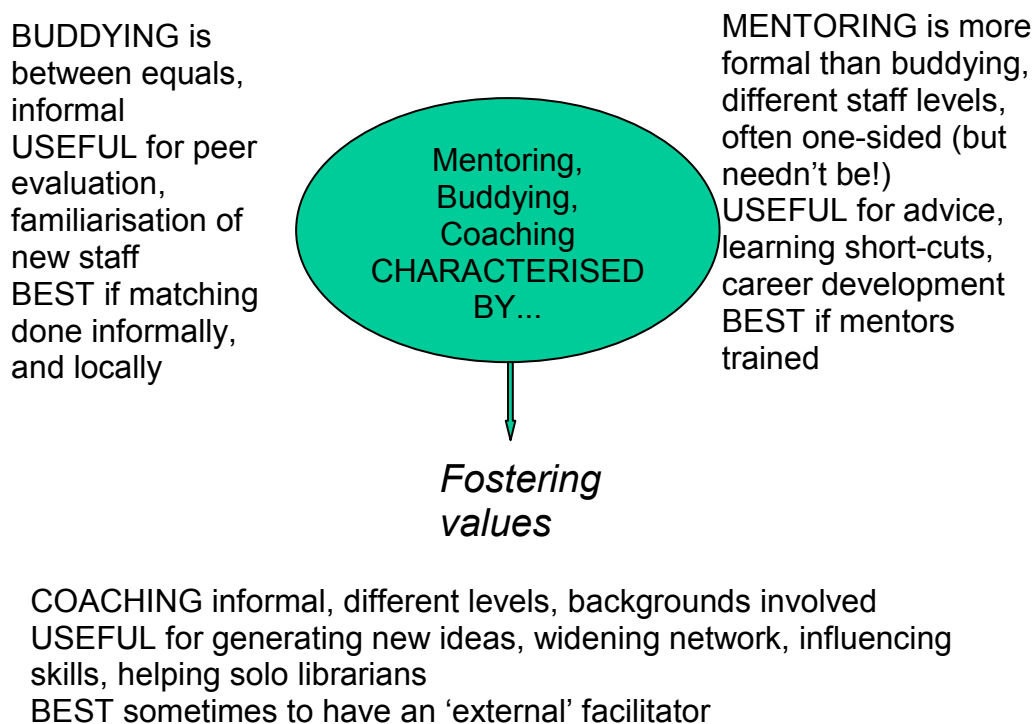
BUDDYING is between equals, informal
USEFUL for peer evaluation, familiarisation of new staff
BEST if matching done informally, and locally

Mentoring, Buddying, Coaching CHARACTERISED BY...

MENTORING is more formal than buddying, different staff levels, often one-sided (but needn't be!)
USEFUL for advice, learning short-cuts, career development
BEST if mentors trained

Fostering values

COACHING informal, different levels, backgrounds involved
USEFUL for generating new ideas, widening network, influencing skills, helping solo librarians
BEST sometimes to have an 'external' facilitator